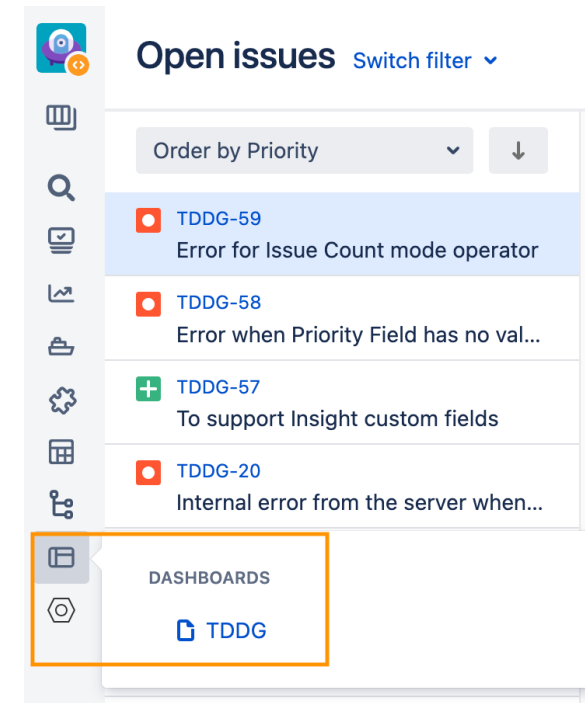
Open issues Switch filter

Order by Priority

TDDG-59
Error for Issue Count mode operator

TDDG-58
Error when Priority Field has no val...

TDDG-57
To support Insight custom fields

TDDG-20
Internal error from the server when...

DASHBOARDS

TDDG